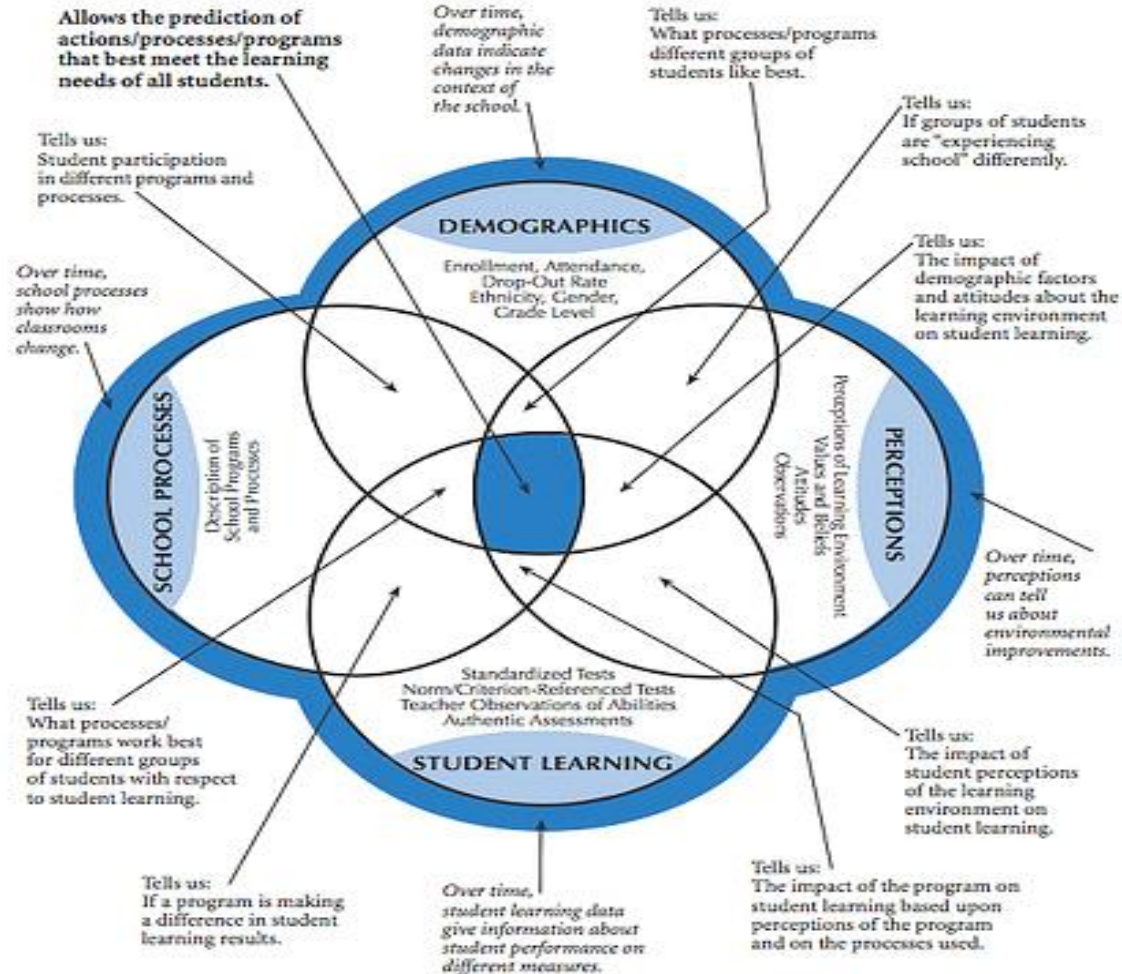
Allows the prediction of actions/processes/programs that best meet the learning needs of all students.

Over time, demographic data indicate changes in the context of the school.

Tells us: What processes/programs different groups of students like best.

Tells us: If groups of students are "experiencing school" differently.

Tells us: Student participation in different programs and processes.

DEMOGRAPHICS

Enrollment, Attendance, Drop-Out Rate Ethnicity, Gender, Grade Level

Tells us: The impact of demographic factors and attitudes about the learning environment on student learning.

Over time, school processes show how classrooms change.

SCHOOL PROCESSES

Description of School Programs and Processes

PERCEPTIONS

Perceptions of Learning Environment Values and Beliefs Attitudes Observations

Over time, perceptions can tell us about environmental improvements.

Standardized Tests Norm/Criterion-Referenced Tests Teacher Observations of Abilities Authentic Assessments

STUDENT LEARNING

Tells us: What processes/ programs work best for different groups of students with respect to student learning.

Tells us: The impact of student perceptions of the learning environment on student learning.

Tells us: If a program is making a difference in student learning results.

Over time, student learning data give information about student performance on different measures.

Tells us: The impact of the program on student learning based upon perceptions of the program and on the processes used.